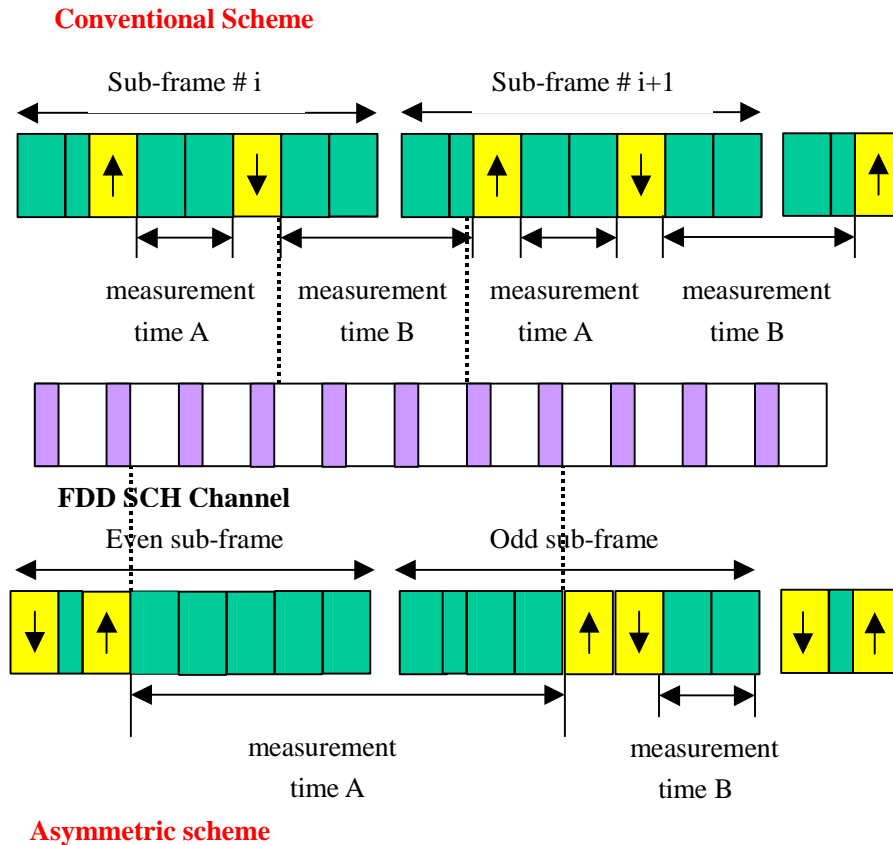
Conventional Scheme

Sub-frame # i

Sub-frame # i+1

measurement time A

measurement time B

measurement time A

measurement time B

FDD SCH Channel

Even sub-frame

Odd sub-frame

measurement time A

measurement time B

Asymmetric scheme